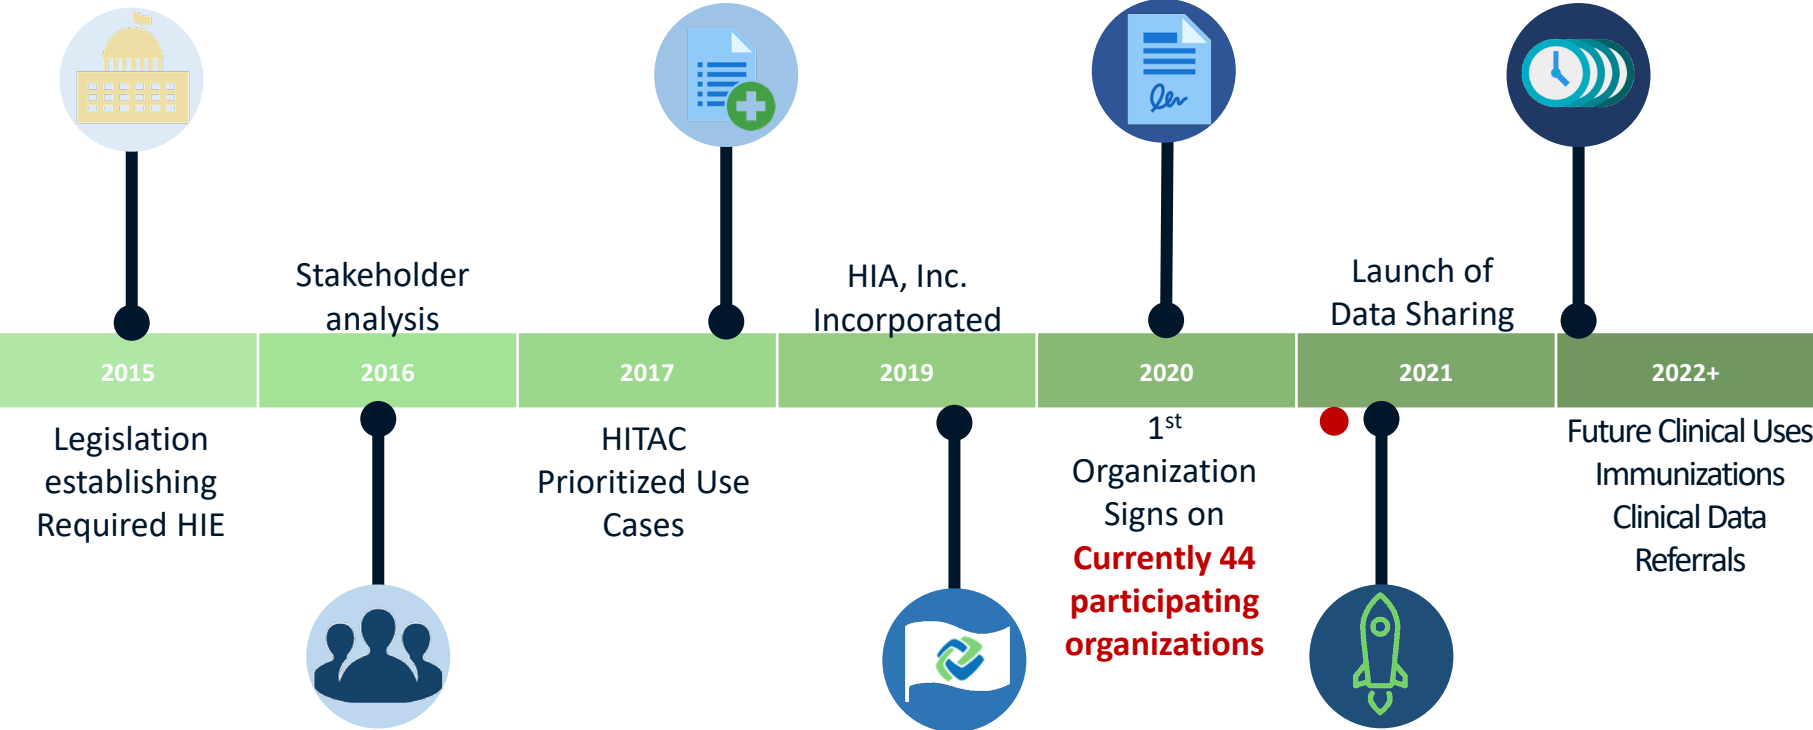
Stakeholder analysis

HIA, Inc. Incorporated

Launch of Data Sharing

| 2015 | 2016 | 2017 | 2019 | 2020 | 2021 | 2022+ |
|---|---|---|---|---|---|---|

Legislation establishing Required HIE

HITAC Prioritized Use Cases

$1^{st}$ Organization Signs on
Currently 44 participating organizations

Future Clinical Uses
Immunizations
Clinical Data
Referrals